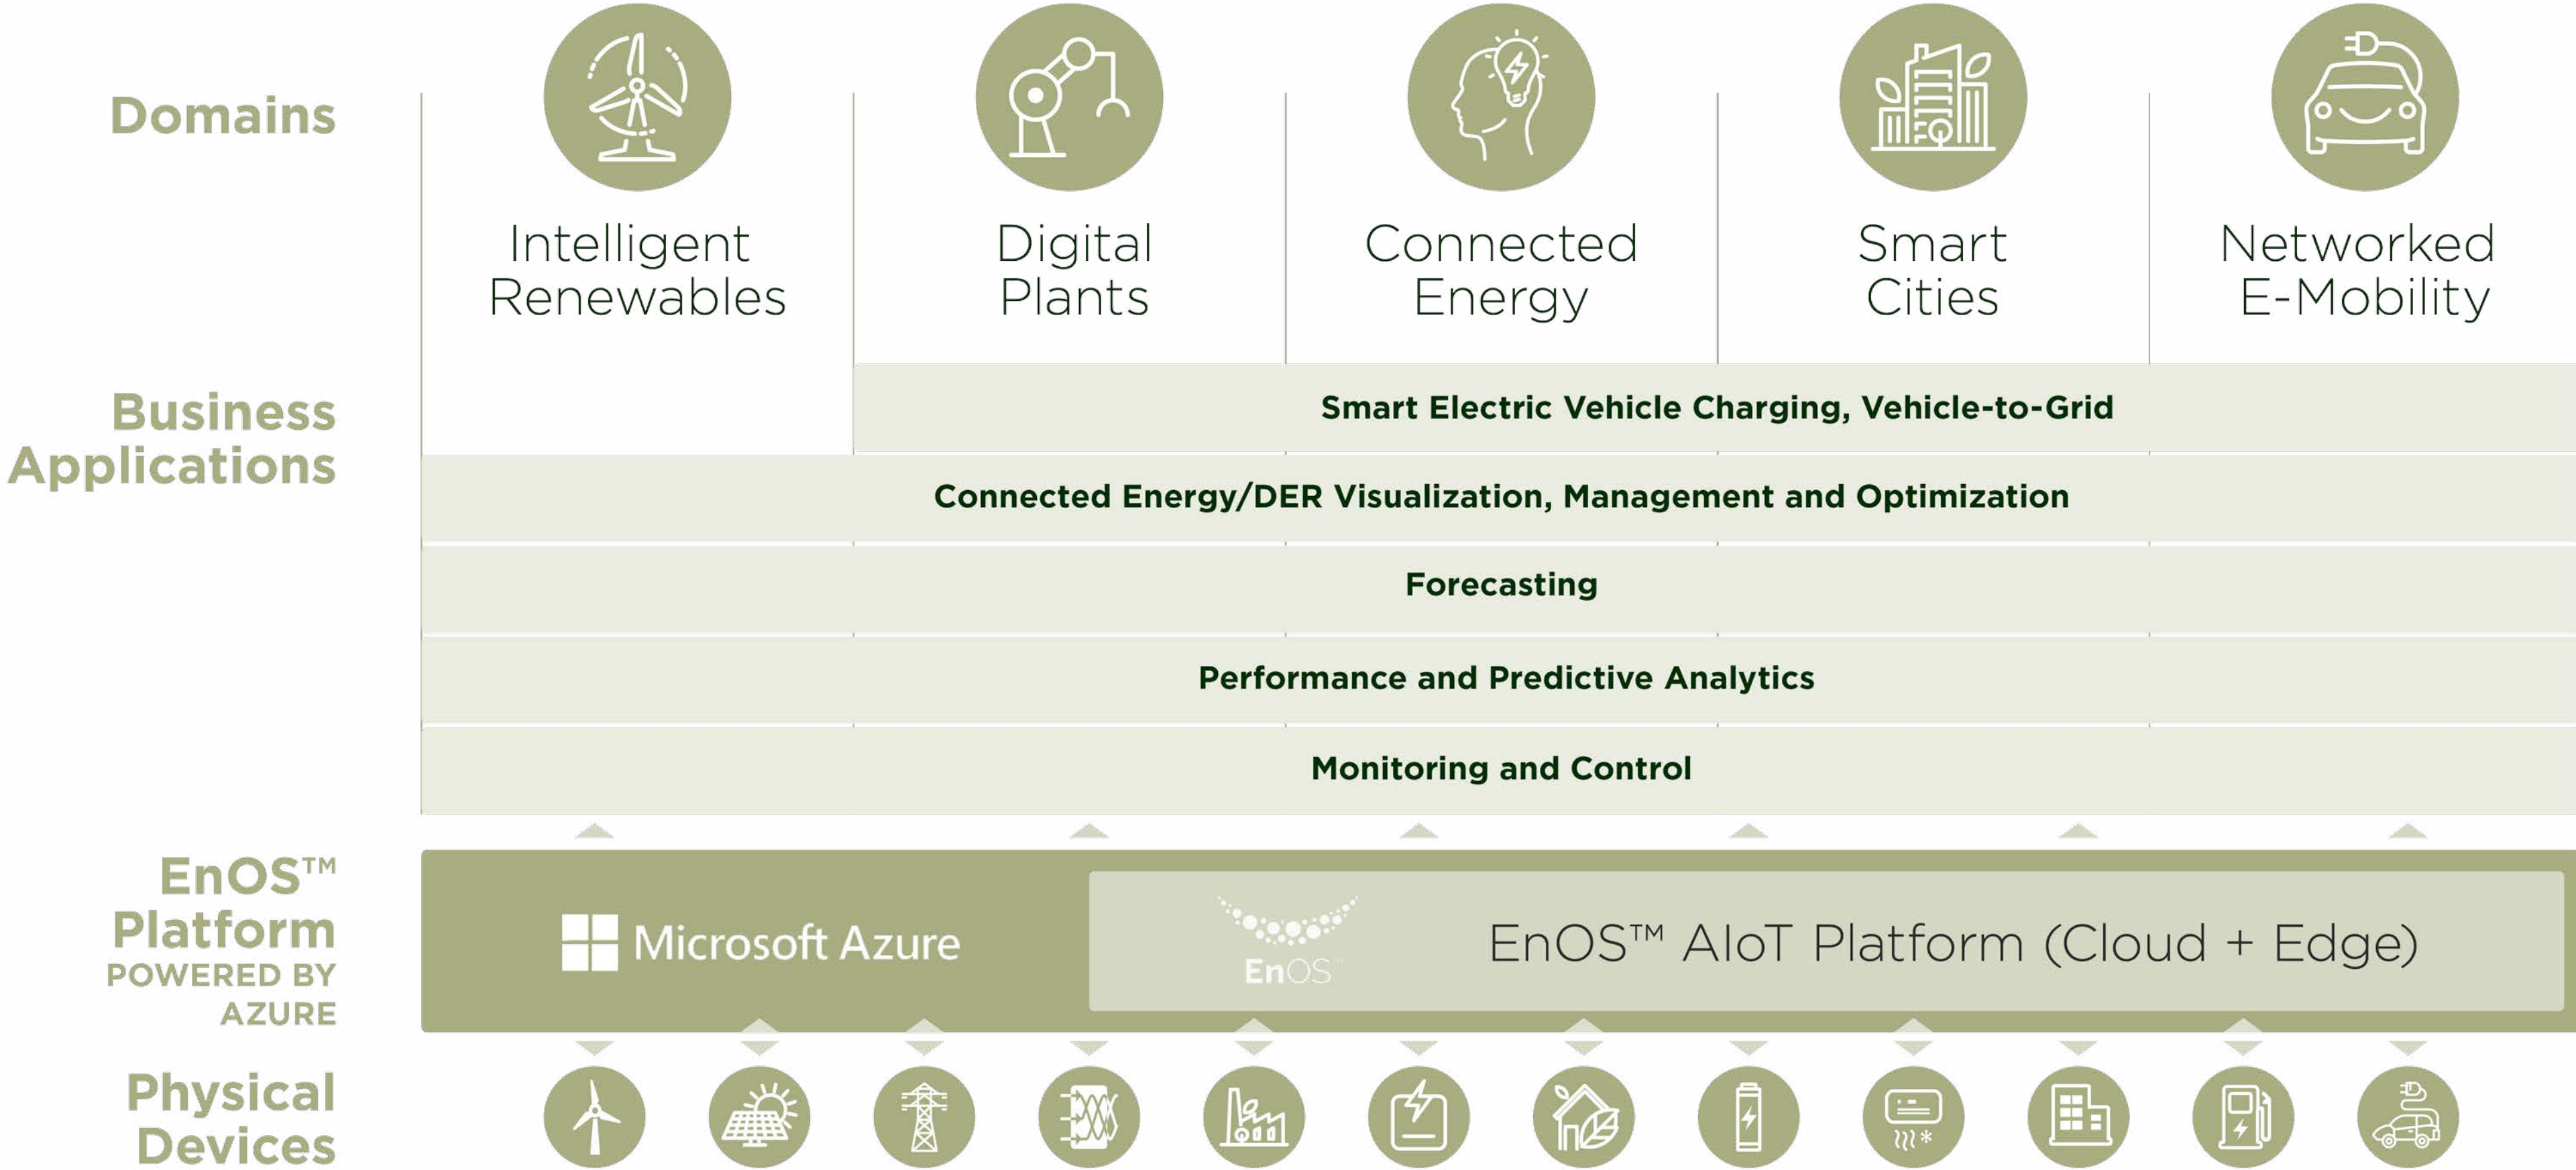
Domains

Intelligent Renewables

Digital Plants

Connected Energy

Smart Cities

Networked E-Mobility

Business Applications

Smart Electric Vehicle Charging, Vehicle-to-Grid

Connected Energy/DER Visualization, Management and Optimization

Forecasting

Performance and Predictive Analytics

Monitoring and Control

EnOS™ Platform POWERED BY AZURE

Microsoft Azure

EnOS™

EnOS™ AIoT Platform (Cloud + Edge)

Physical Devices